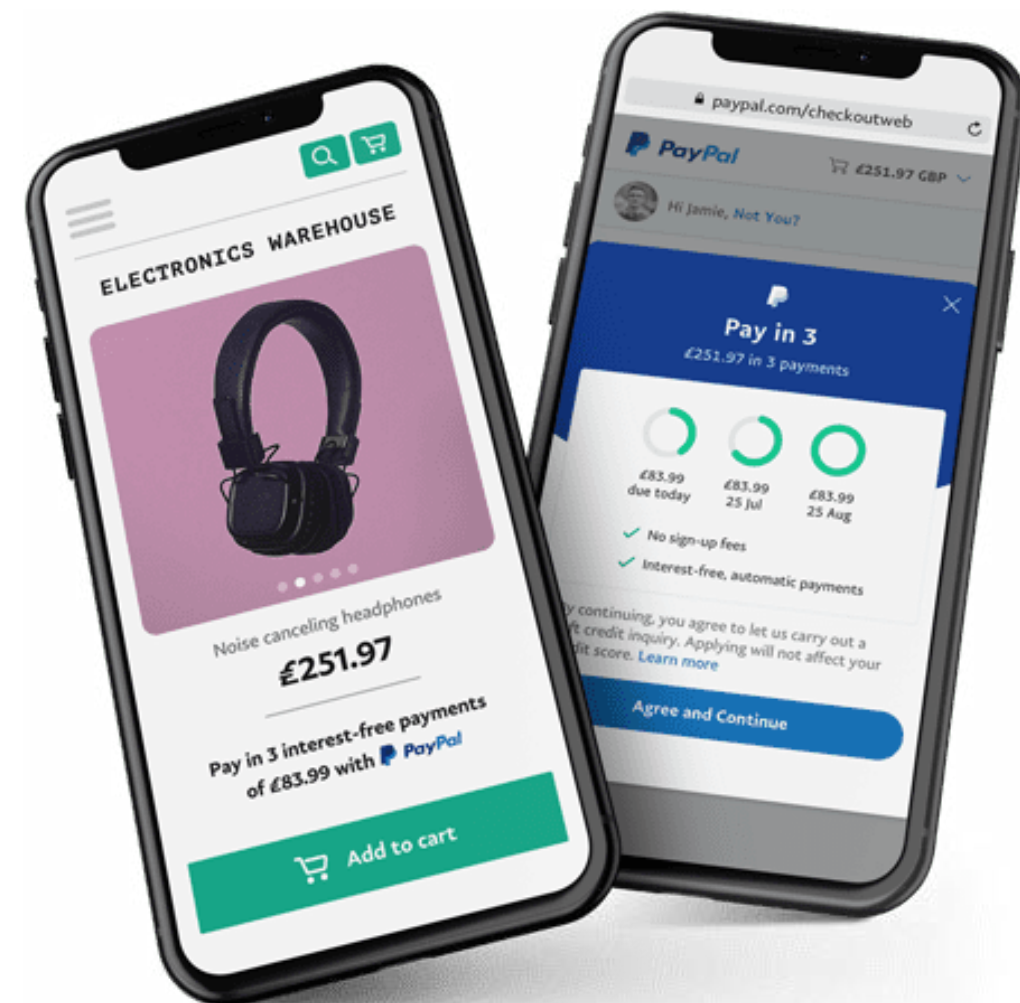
ELECTRONICS WAREHOUSE

Noise canceling headphones

£251.97

Pay in 3 interest-free payments of £83.99 with PayPal

Add to cart

paypal.com/checkoutweb

PayPal

£251.97 GBP

Hi Jamie, Not You?

Pay in 3

£251.97 in 3 payments

£83.99 due today

£83.99 25 Jul

£83.99 25 Aug

No sign-up fees

Interest-free, automatic payments

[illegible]y continuing, you agree to let us carry out a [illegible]ft credit inquiry. Applying will not affect your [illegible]dit score. Learn more

Agree and Continue